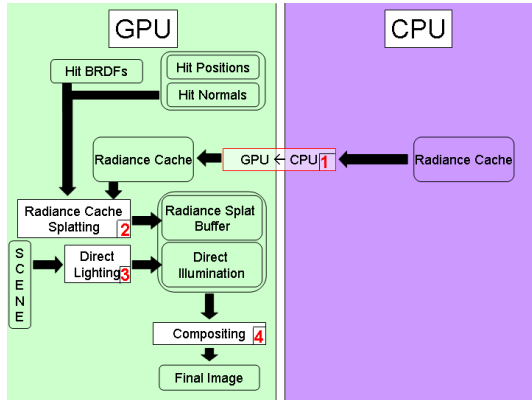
GPU

CPU

Hit BRDFs

Hit Positions

Hit Normals

Radiance Cache

GPU ← CPU 1

Radiance Cache

Radiance Cache Splatting 2

Radiance Splat Buffer

S C E N E

Direct Lighting 3

Direct Illumination

Compositing 4

Final Image